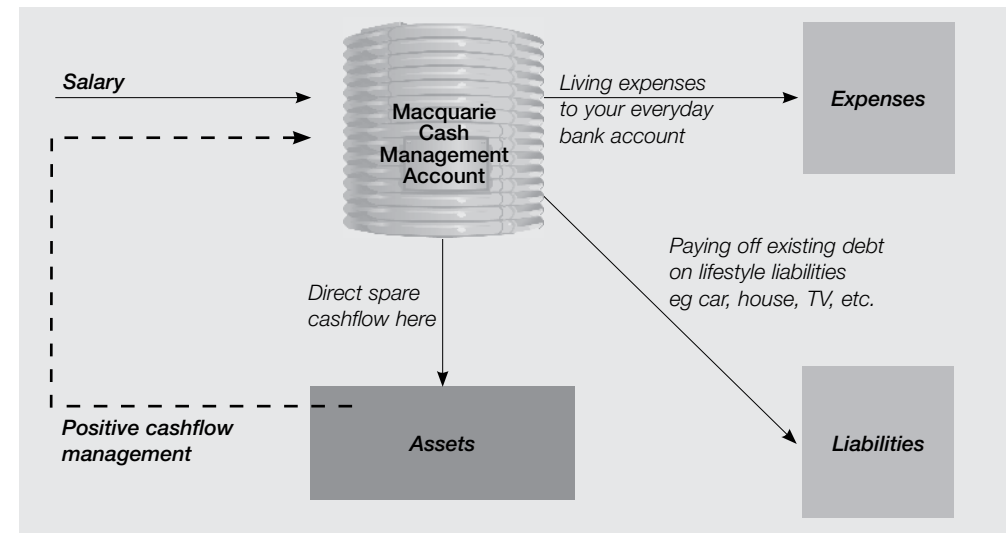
Salary

Macquarie Cash Management Account

Living expenses to your everyday bank account

Expenses

Paying off existing debt on lifestyle liabilities eg car, house, TV, etc.

Direct spare cashflow here

Assets

Liabilities

Positive cashflow management